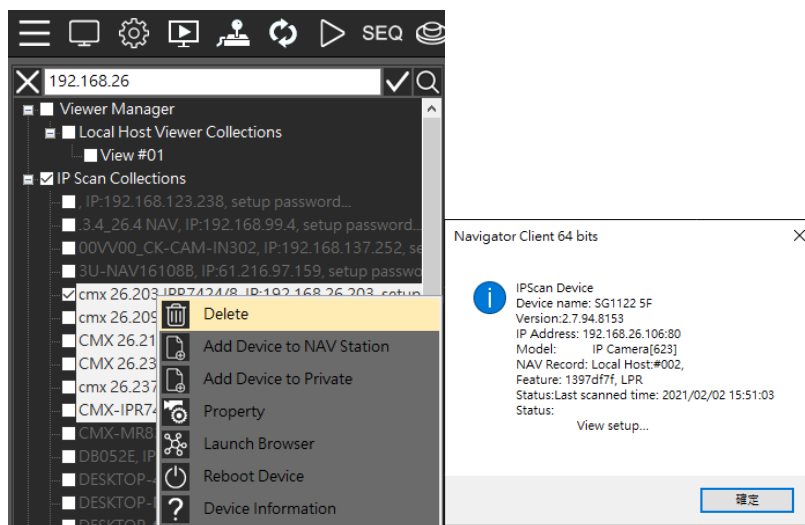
SEQ

192.168.26

Viewer Manager
Local Host Viewer Collections
View #01
IP Scan Collections
IP:192.168.123.238, setup password...
.3.4_26.4 NAV, IP:192.168.99.4, setup password...
00VV00_CK-CAM-IN302, IP:192.168.137.252, se
3U-NAV16108B, IP:61.216.97.159, setup passwo
cmx 26.203 IPR7424/8, IP:192.168.26.203, setup
cmx 26.209
CMX 26.21
CMX 26.23
cmx 26.237
CMX-IPR74
CMX-MR8
DB052E, IP
DESKTOP-
DESKTOP-
DESKTOP-

Delete
Add Device to NAV Station
Add Device to Private
Property
Launch Browser
Reboot Device
Device Information

Navigator Client 64 bits

IPScan Device
Device name: SG1122 5F
Version:2.7.94.8153
IP Address: 192.168.26.106:80
Model: IP Camera[623]
NAV Record: Local Host:#002,
Feature: 1397df7f, LPR
Status:Last scanned time: 2021/02/02 15:51:03
Status:
View setup...

確定